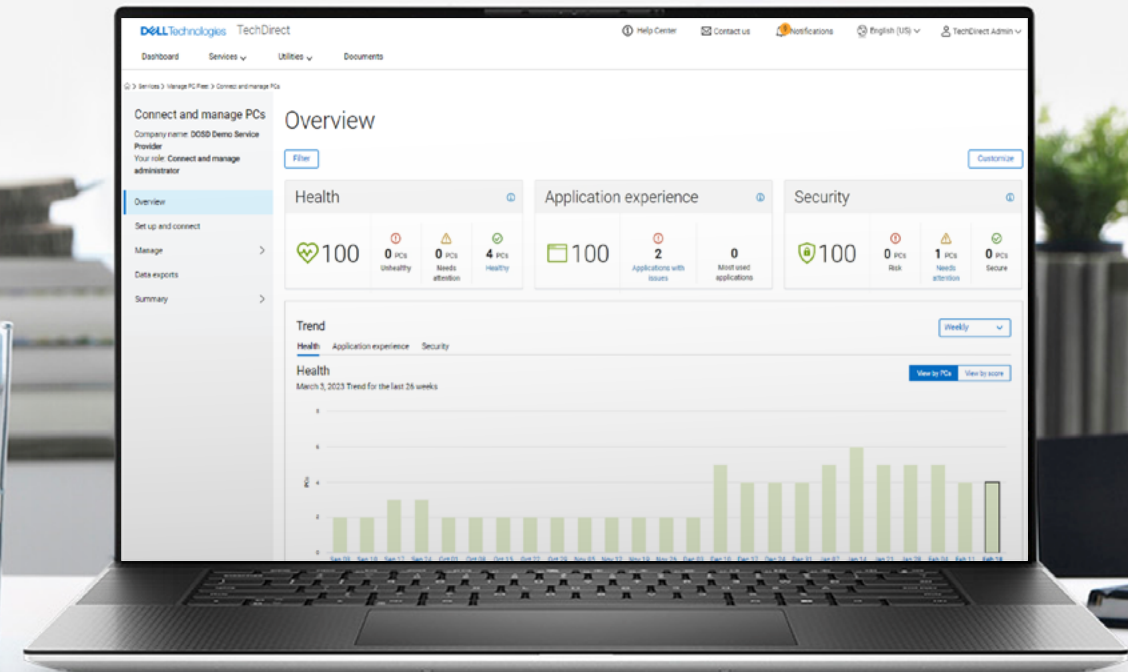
DELL Technologies TechDirect

Help Center Contact us Notifications English (US) TechDirect Admin

Dashboard Services Utilities Documents

Services > Manage PC Fleet > Connect and manage PCs

Connect and manage PCs
Company name: DOSD Demo Service Provider
Your role: Connect and manage administrator

Overview
Set up and connect
Manage
Data exports
Summary

Overview

Filter

Customize

Health

100

0 PCs Unhealthy

0 PCs Needs attention

4 PCs Healthy

Application experience

100

2 Applications with issues

0 Most used applications

Security

100

0 PCs Risk

1 PCs Needs attention

0 PCs Secure

Trend

Weekly

Health Application experience Security

Health
March 5, 2023 Trend for the last 26 weeks

View by PCs View by score

8
6
4
2

PCs

Sep 10 Sep 10 Sep 17 Sep 24 Oct 01 Oct 08 Oct 15 Oct 22 Oct 29 Nov 05 Nov 12 Nov 19 Nov 26 Dec 03 Dec 10 Dec 17 Dec 24 Dec 31 Jan 07 Jan 14 Jan 21 Jan 28 Feb 04 Feb 11 Feb 28